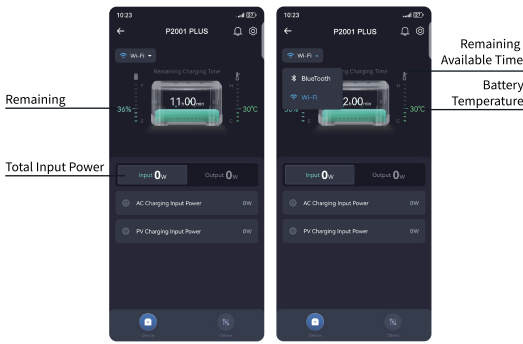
Remaining

Total Input Power

10:23

P2001 PLUS

Wi-Fi

Remaining Charging Time

F

H

36%

11.00min

E

C

30°C

Input 0W

Output 0W

AC Charging Input Power 0W

PV Charging Input Power 0W

10:23

P2001 PLUS

Wi-Fi

BlueTooth

Wi-Fi

Remaining Charging Time

2.00min

30°C

Input 0W

Output 0W

AC Charging Input Power 0W

PV Charging Input Power 0W

Remaining Available Time

Battery Temperature